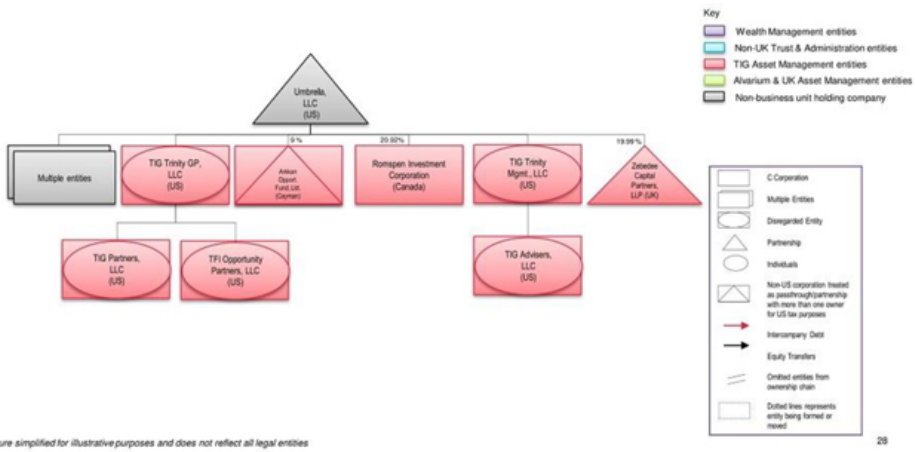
Key

Wealth Management entities

Non-UK Trust & Administration entities

TIG Asset Management entities

Alvarium & UK Asset Management entities

Non-business unit holding company

Umbrella, LLC (US)

Multiple entities

TIG Trinity GP, LLC (US)

9%

Arkkan Opport. Fund, Ltd. (Cayman)

20.92%

Romspen Investment Corporation (Canada)

TIG Trinity Mgmt., LLC (US)

19.99%

Zebedee Capital Partners, LLP (UK)

TIG Partners, LLC (US)

TFI Opportunity Partners, LLC (US)

TIG Advisers, LLC (US)

C Corporation

Multiple Entities

Disregarded Entity

Partnership

Individuals

Non-US corporation treated as passthrough/partnership with more than one owner for US tax purposes

Intercompany Debt

Equity Transfers

Omitted entities from ownership chain

Dotted lines represents entity being formed or moved

ure simplified for illustrative purposes and does not reflect all legal entities

28